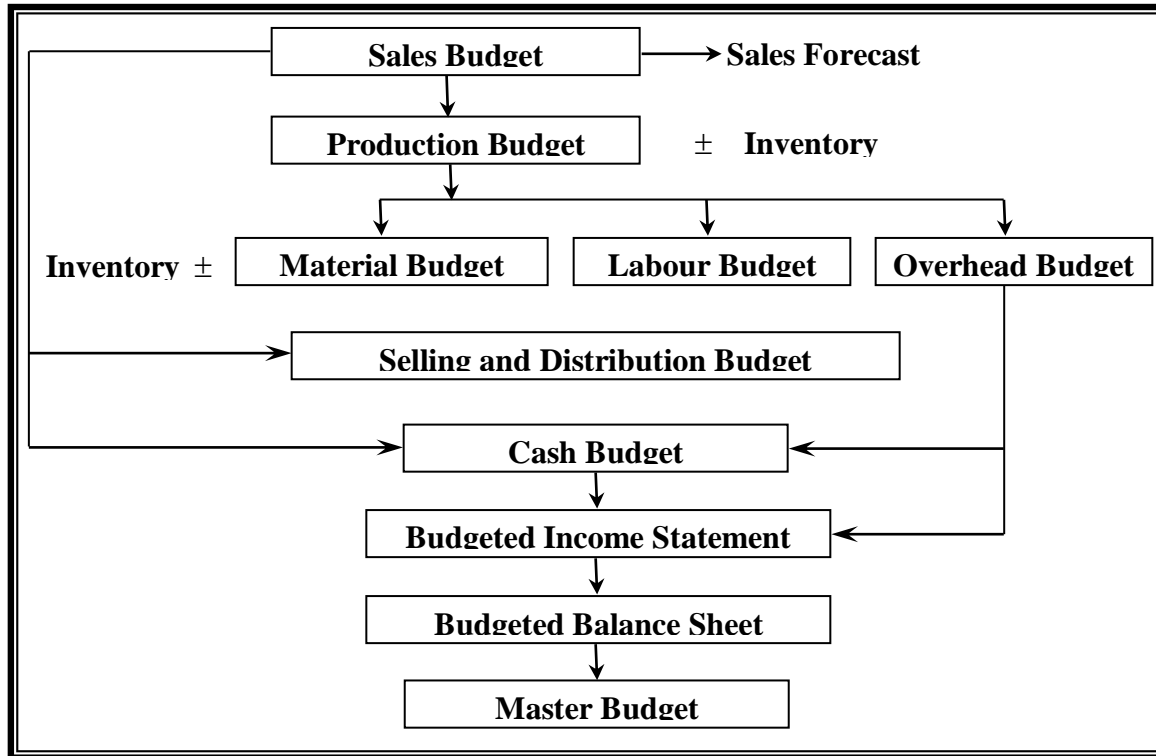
Sales Budget → Sales Forecast

Production Budget ± Inventory

Inventory ± Material Budget

Labour Budget

Overhead Budget

Selling and Distribution Budget

Cash Budget

Budgeted Income Statement

Budgeted Balance Sheet

Master Budget